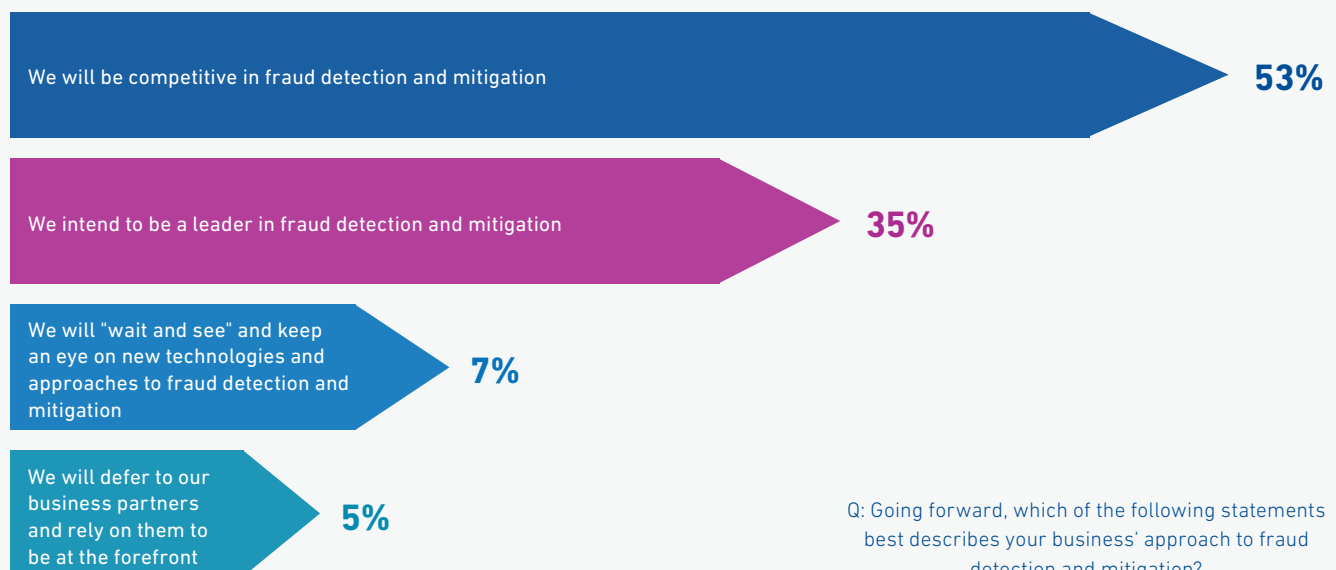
We will be competitive in fraud detection and mitigation

53%

We intend to be a leader in fraud detection and mitigation

35%

We will "wait and see" and keep an eye on new technologies and approaches to fraud detection and mitigation

7%

We will defer to our business partners and rely on them to be at the forefront

5%

Q: Going forward, which of the following statements best describes your business' approach to fraud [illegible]